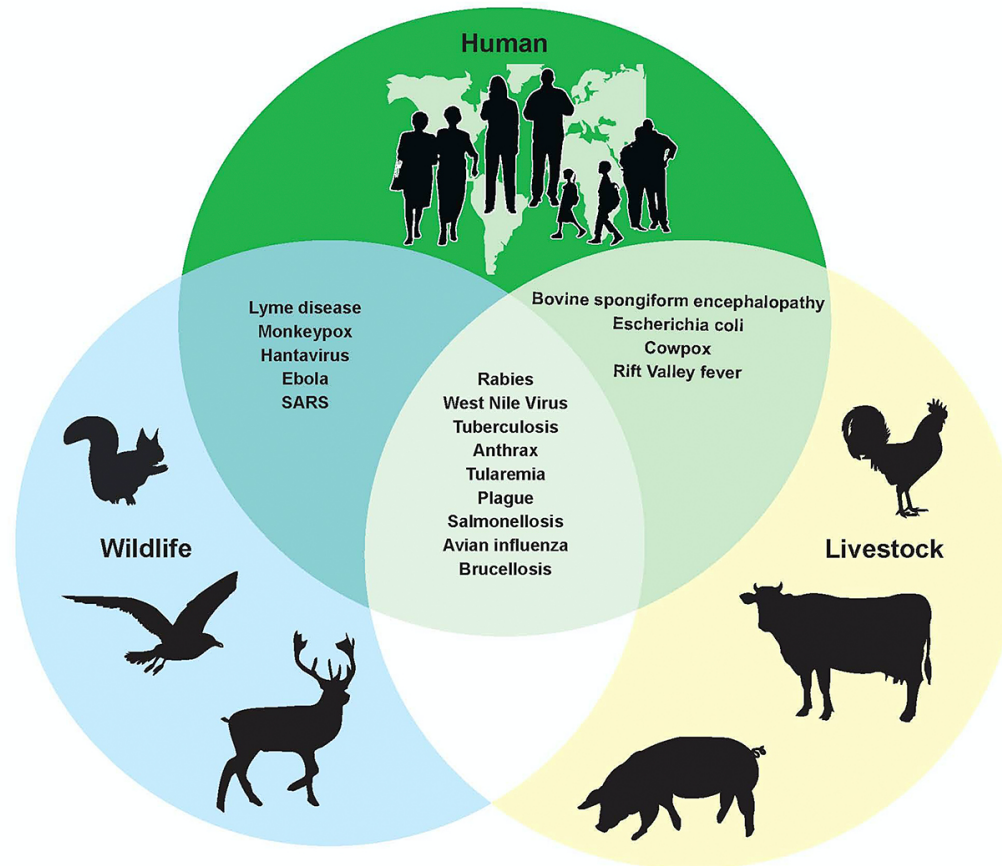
Human

Lyme disease
Monkeypox
Hantavirus
Ebola
SARS

Bovine spongiform encephalopathy
Escherichia coli
Cowpox
Rift Valley fever

Rabies
West Nile Virus
Tuberculosis
Anthrax
Tularemia
Plague
Salmonellosis
Avian influenza
Brucellosis

Wildlife

Livestock